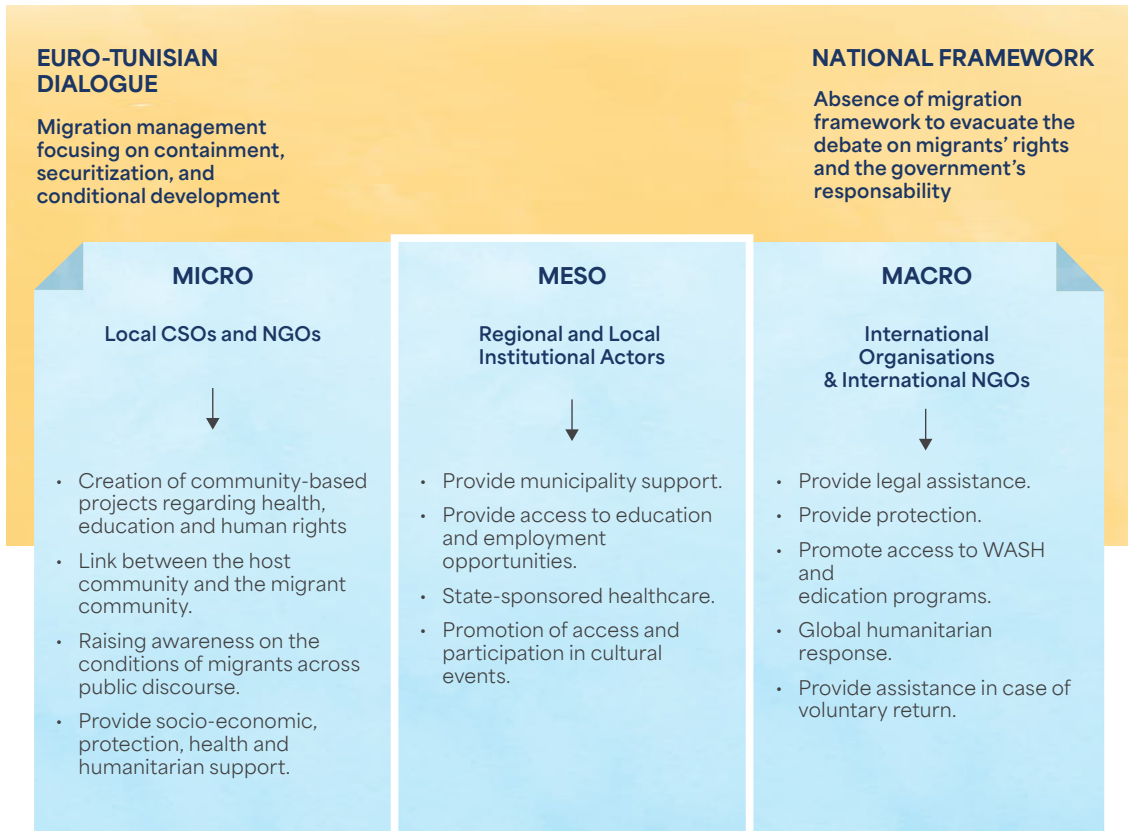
EURO-TUNISIAN DIALOGUE

Migration management focusing on containment, securitization, and conditional development

NATIONAL FRAMEWORK

Absence of migration framework to evacuate the debate on migrants' rights and the government's responsability

MICRO

Local CSOs and NGOs

- Creation of community-based projects regarding health, education and human rights
- Link between the host community and the migrant community.
- Raising awareness on the conditions of migrants across public discourse.
- Provide socio-economic, protection, health and humanitarian support.

MESO

Regional and Local Institutional Actors

- Provide municipality support.
- Provide access to education and employment opportunities.
- State-sponsored healthcare.
- Promotion of access and participation in cultural events.

MACRO

International Organisations & International NGOs

- Provide legal assistance.
- Provide protection.
- Promote access to WASH and edication programs.
- Global humanitarian response.
- Provide assistance in case of voluntary return.